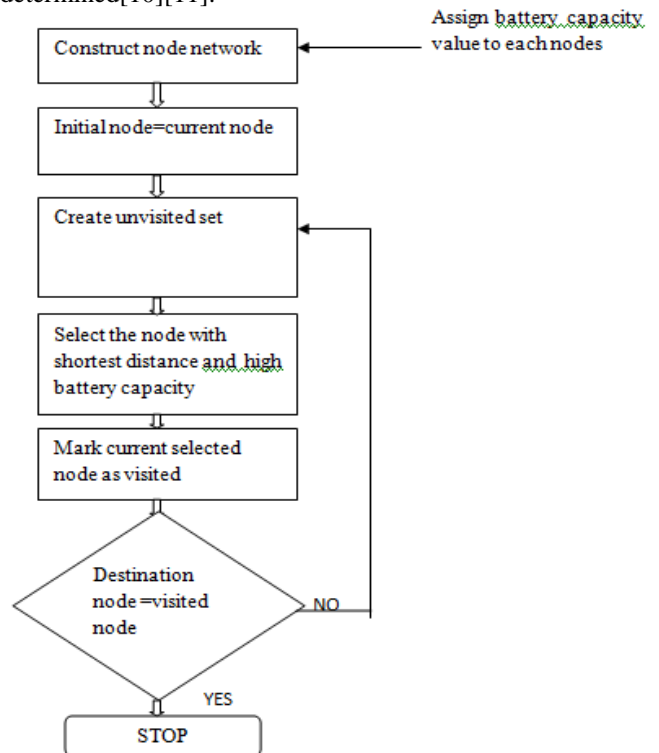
determined[10][11].

Assign battery capacity value to each nodes

Construct node network

Initial node=current node

Create unvisited set

Select the node with shortest distance and high battery capacity

Mark current selected node as visited

Destination node =visited node

NO

YES

STOP